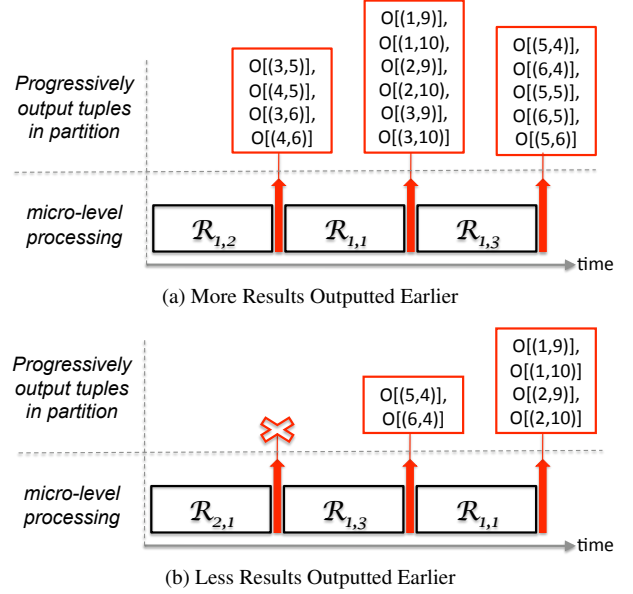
Progressively output tuples in partition

O[(3,5)], O[(4,5)], O[(3,6)], O[(4,6)]

O[(1,9)], O[(1,10), O[(2,9)], O[(2,10), O[(3,9)], O[(3,10)]

O[(5,4)], O[(6,4)], O[(5,5)], O[(6,5)], O[(5,6)]

micro-level processing

$\mathcal{R}_{1,2}$ $\mathcal{R}_{1,1}$ $\mathcal{R}_{1,3}$

time

(a) More Results Outputted Earlier

Progressively output tuples in partition

O[(5,4)], O[(6,4)]

O[(1,9)], O[(1,10)] O[(2,9)], O[(2,10)]

micro-level processing

$\mathcal{R}_{2,1}$ $\mathcal{R}_{1,3}$ $\mathcal{R}_{1,1}$

time

(b) Less Results Outputted Earlier